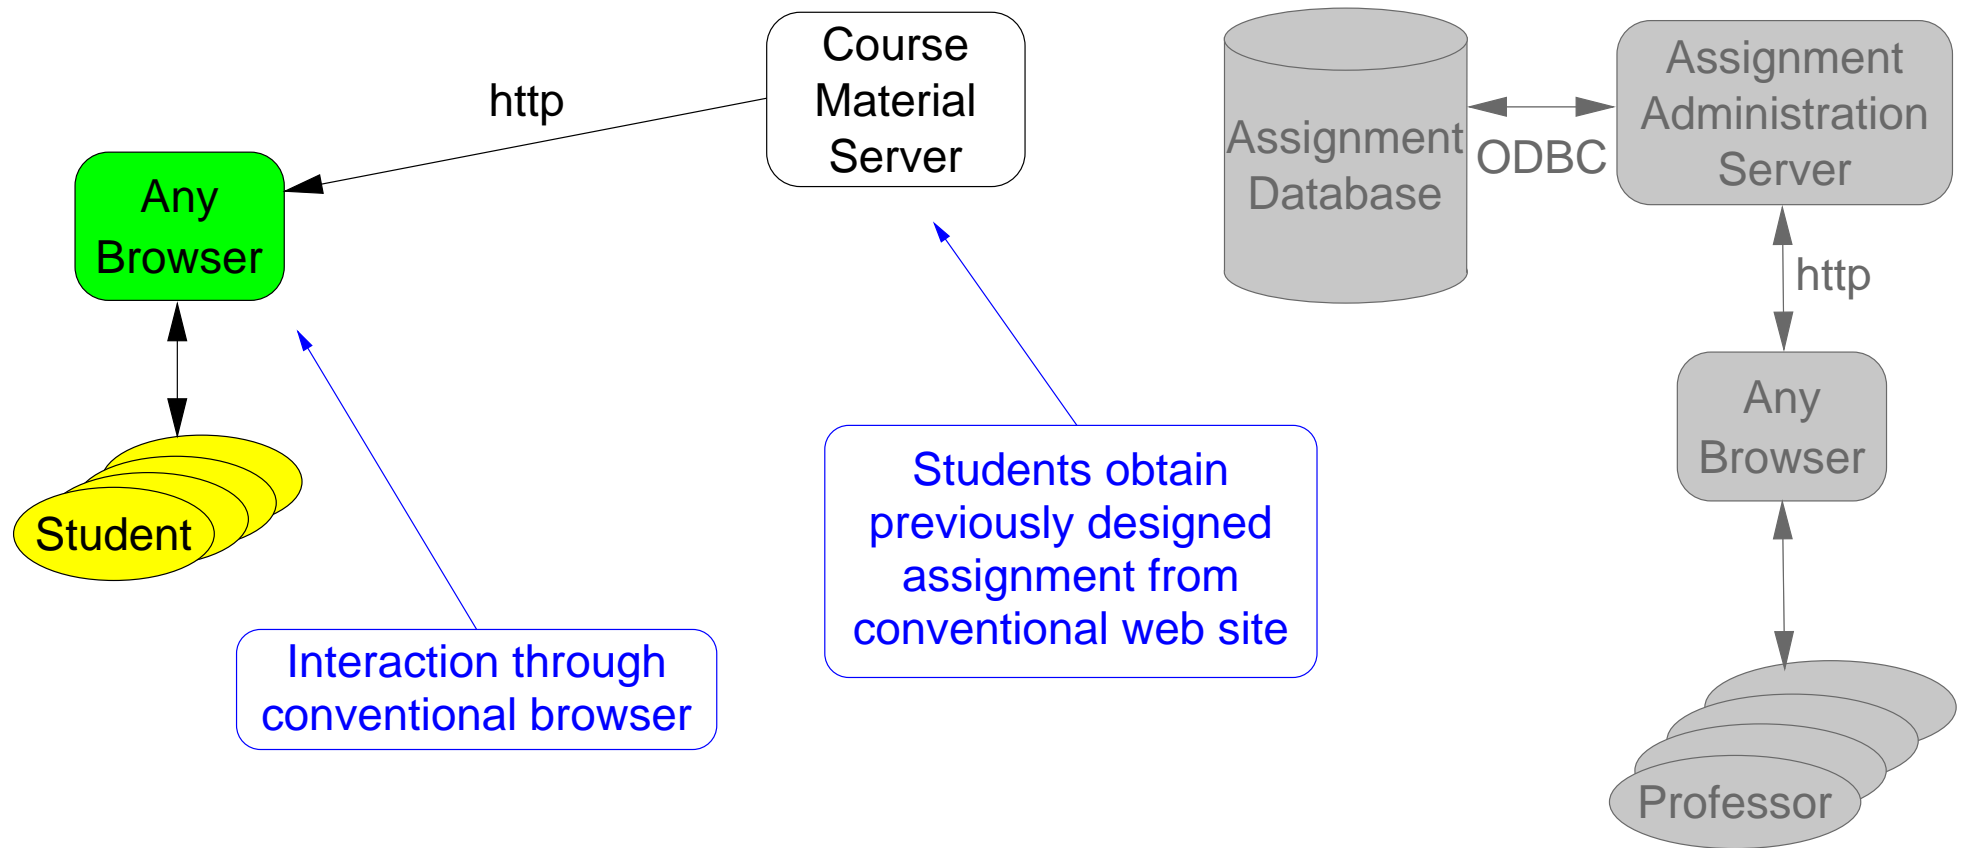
Course Material Server

http

Any Browser

Student

Interaction through conventional browser

Students obtain previously designed assignment from conventional web site

Assignment Database

ODBC

Assignment Administration Server

http

Any Browser

Professor